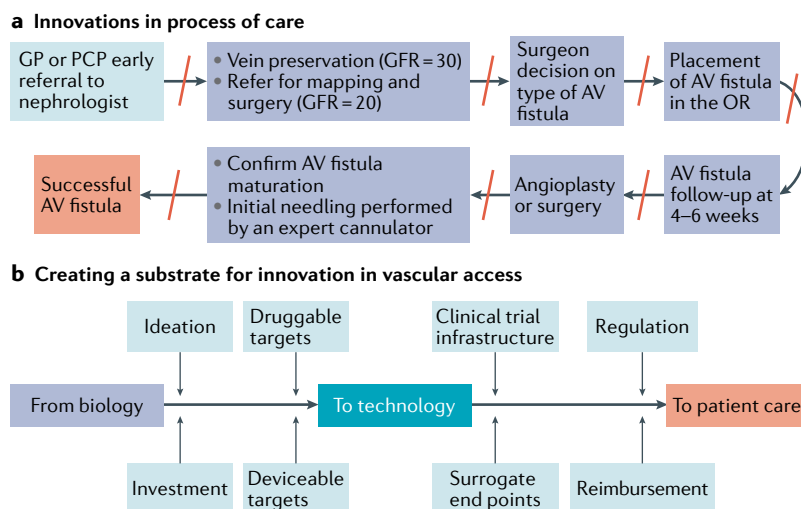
**a Innovations in process of care**

GP or PCP early referral to nephrologist

• Vein preservation (GFR = 30)
• Refer for mapping and surgery (GFR = 20)

Surgeon decision on type of AV fistula

Placement of AV fistula in the OR

AV fistula follow-up at 4–6 weeks

Angioplasty or surgery

• Confirm AV fistula maturation
• Initial needling performed by an expert cannulator

Successful AV fistula

**b Creating a substrate for innovation in vascular access**

Ideation

Druggable targets

Clinical trial infrastructure

Regulation

From biology

To technology

To patient care

Investment

Deviceable targets

Surrogate end points

Reimbursement